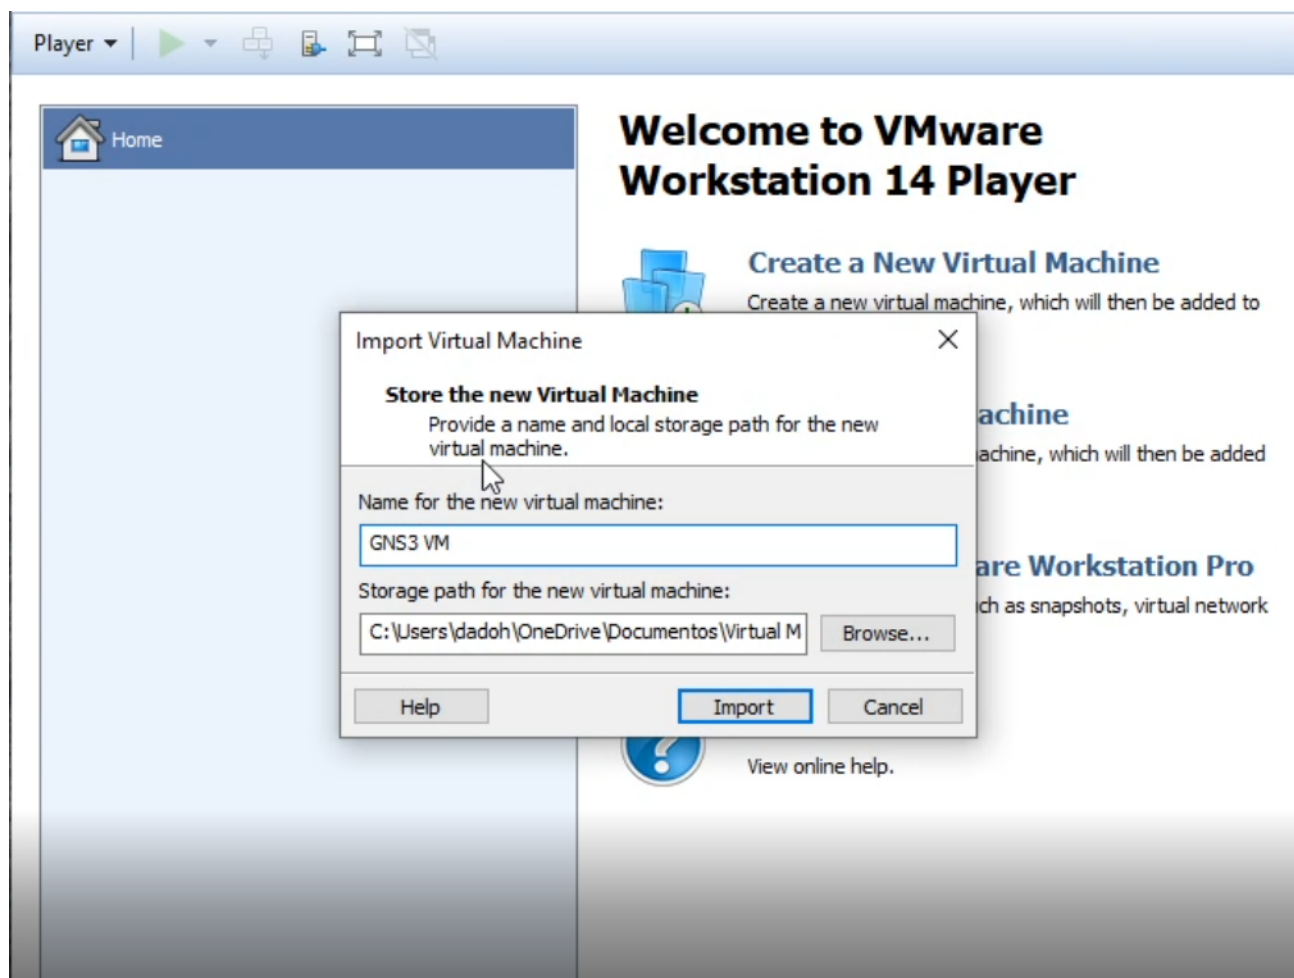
Player

Home

Welcome to VMware Workstation 14 Player

Create a New Virtual Machine

Create a new virtual machine, which will then be added to

achine

achine, which will then be added

are Workstation Pro

ch as snapshots, virtual network

View online help.

Import Virtual Machine

Store the new Virtual Machine

Provide a name and local storage path for the new virtual machine.

Name for the new virtual machine:

GNS3 VM

Storage path for the new virtual machine:

C:\Users\dadoh\OneDrive\Documentos\Virtual M

Browse...

Help

Import

Cancel